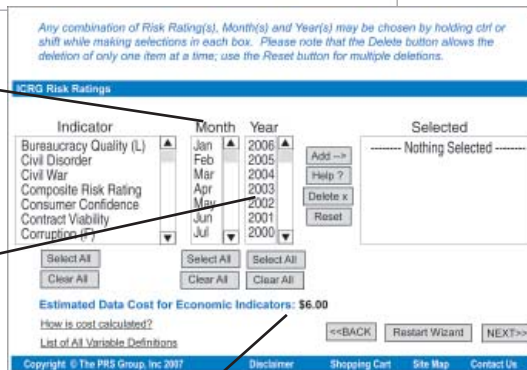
Any combination of Risk Rating(s), Month(s) and Year(s) may be chosen by holding ctrl or shift while making selections in each box. Please note that the Delete button allows the deletion of only one item at a time; use the Reset button for multiple deletions.

ICRG Risk Ratings

Indicator
Bureaucracy Quality (L)
Civil Disorder
Civil War
Composite Risk Rating
Consumer Confidence
Contract Viability
Corruption (F)

Month
Jan
Feb
Mar
Apr
May
Jun
Jul

Year
2006
2005
2004
2003
2002
2001
2000

Add -->
Help ?
Delete x
Reset

Selected
-------- Nothing Selected --------

Select All
Clear All
Select All
Clear All
Select All
Clear All

Estimated Data Cost for Economic Indicators: $6.00

How is cost calculated?

List of All Variable Definitions

<<BACK
Restart Wizard
NEXT>>

Copyright © The PRS Group, Inc 2007
Disclaimer
Shopping Cart
Site Map
Contact Us